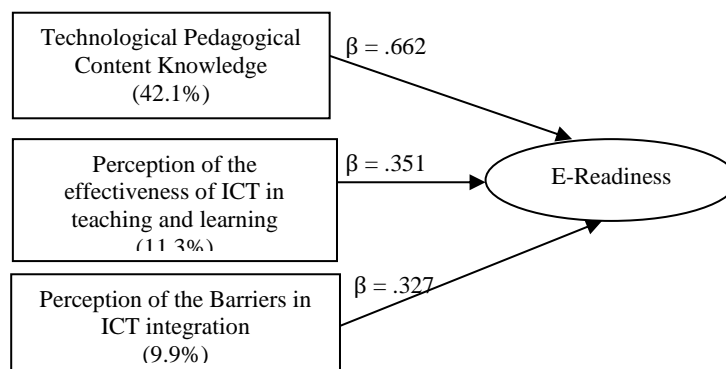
Technological Pedagogical Content Knowledge (42.1%)

β = .662

Perception of the effectiveness of ICT in teaching and learning (11.3%)

β = .351

E-Readiness

Perception of the Barriers in ICT integration (9.9%)

β = .327